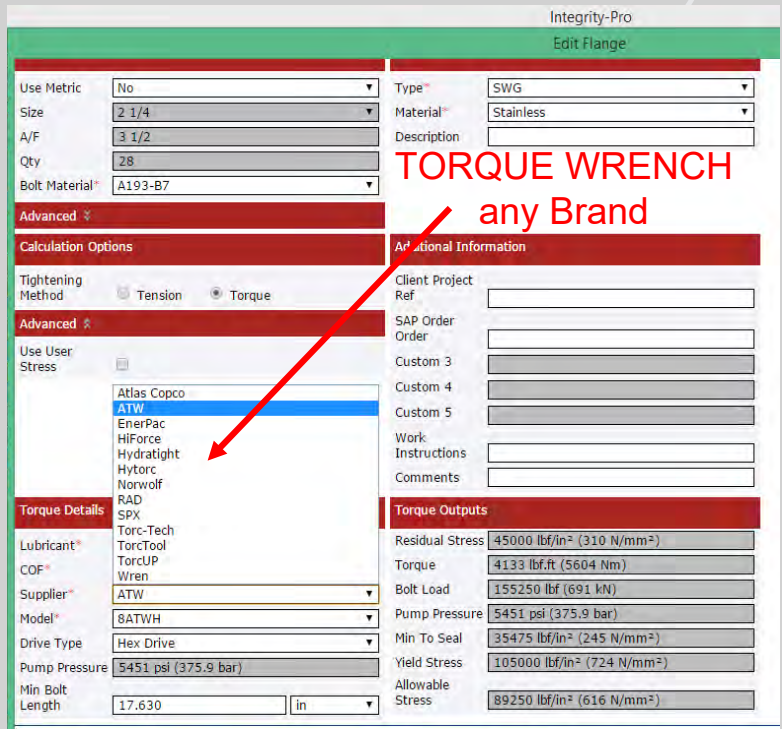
Integrity-Pro

Edit Flange

Use Metric No
Size 2 1/4
A/F 3 1/2
Qty 28
Bolt Material* A193-B7

Type* SWG
Material* Stainless
Description

TORQUE WRENCH any Brand

Advanced

Calculation Options

Tightening Method Tension Torque

Advanced

Use User Stress

Atlas Copco
ATW
EnerPac
HiForce
Hydratight
Hytorc
Norwolf
RAD
SPX
Torc-Tech
TorcTool
TorcUP
Wren

Additional Information

Client Project Ref
SAP Order Order
Custom 3
Custom 4
Custom 5
Work Instructions
Comments

Torque Details

Lubricant*
COF*
Supplier* ATW
Model* 8ATWH
Drive Type Hex Drive
Pump Pressure 5451 psi (375.9 bar)
Min Bolt Length 17.630 in

Torque Outputs

Residual Stress 45000 lbf/in² (310 N/mm²)
Torque 4133 lbf.ft (5604 Nm)
Bolt Load 155250 lbf (691 kN)
Pump Pressure 5451 psi (375.9 bar)
Min To Seal 35475 lbf/in² (245 N/mm²)
Yield Stress 105000 lbf/in² (724 N/mm²)
Allowable Stress 89250 lbf/in² (616 N/mm²)